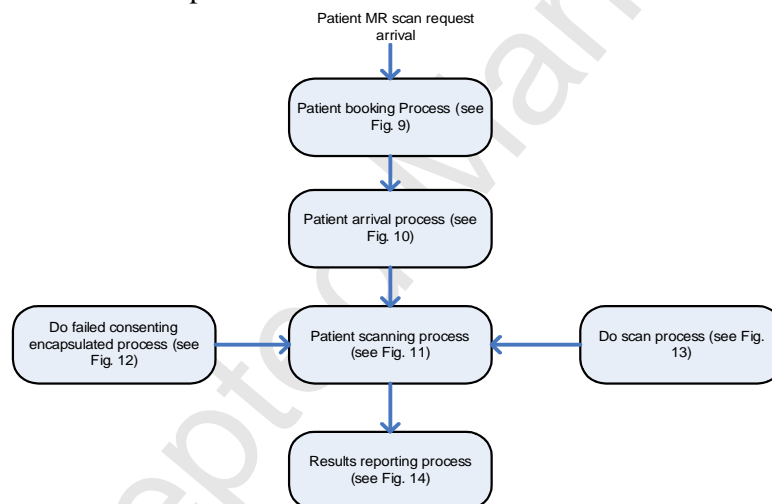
Patient MR scan request arrival

Patient booking Process (see Fig. 9)

Patient arrival process (see Fig. 10)

Do failed consenting encapsulated process (see Fig. 12)

Patient scanning process (see Fig. 11)

Do scan process (see Fig. 13)

Results reporting process (see Fig. 14)